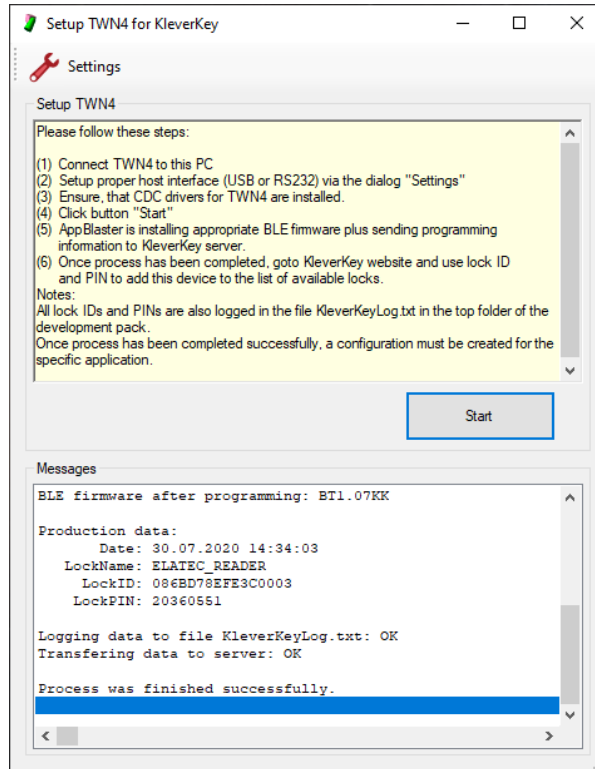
Setup TWN4 for KleverKey

Settings

Setup TWN4

Please follow these steps:

(1) Connect TWN4 to this PC
(2) Setup proper host interface (USB or RS232) via the dialog "Settings"
(3) Ensure, that CDC drivers for TWN4 are installed.
(4) Click button "Start"
(5) AppBlaster is installing appropriate BLE firmware plus sending programming information to KleverKey server.
(6) Once process has been completed, goto KleverKey website and use lock ID and PIN to add this device to the list of available locks.
Notes:
All lock IDs and PINs are also logged in the file KleverKeyLog.txt in the top folder of the development pack.
Once process has been completed successfully, a configuration must be created for the specific application.

Start

Messages

BLE firmware after programming: BT1.07KK

Production data:
Date: 30.07.2020 14:34:03
LockName: ELATEC_READER
LockID: 086BD78EFE3C0003
LockPIN: 20360551

Logging data to file KleverKeyLog.txt: OK
Transfering data to server: OK

Process was finished successfully.